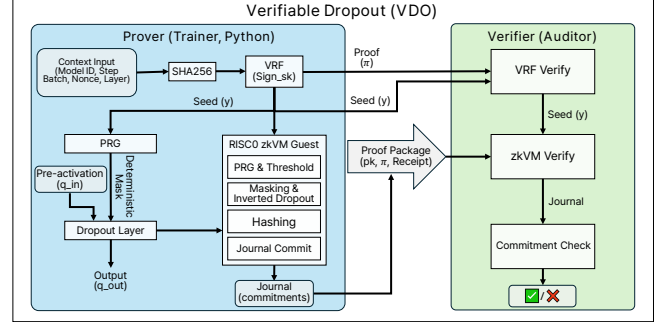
Verifiable Dropout (VDO)

Prover (Trainer, Python)

Context Input (Model ID, Step Batch, Nonce, Layer)

SHA256

VRF (Sign_sk)

Proof ($\pi$)

Seed (y)

Seed (y)

PRG

Deterministic Mask

Pre-activation (q_in)

Dropout Layer

Output (q_out)

RISC0 zkVM Guest

PRG & Threshold

Masking & Inverted Dropout

Hashing

Journal Commit

Journal (commitments)

Proof Package (pk, $\pi$, Receipt)

Verifier (Auditor)

VRF Verify

Seed (y)

zkVM Verify

Journal

Commitment Check

✅/❌